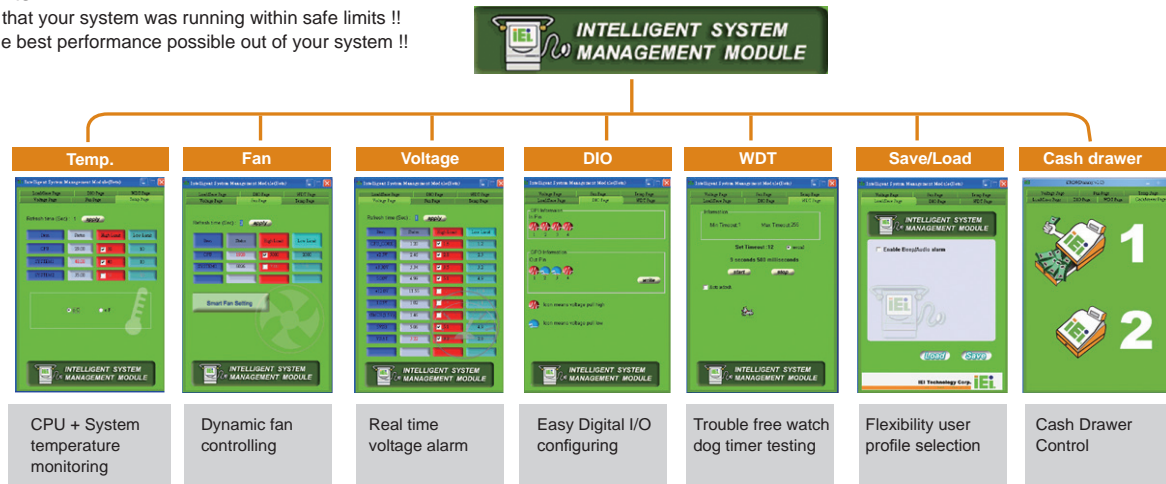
that your system was running within safe limits !!
e best performance possible out of your system !!

INTELLIGENT SYSTEM MANAGEMENT MODULE

Temp.

Fan

Voltage

DIO

WDT

Save/Load

Cash drawer

Refresh time (Sec) : 1 apply

INTELLIGENT SYSTEM MANAGEMENT MODULE

Smart Fan Setting

INTELLIGENT SYSTEM MANAGEMENT MODULE

INTELLIGENT SYSTEM MANAGEMENT MODULE

INTELLIGENT SYSTEM MANAGEMENT MODULE

Set Timeout: 32

start stop

INTELLIGENT SYSTEM MANAGEMENT MODULE

INTELLIGENT SYSTEM MANAGEMENT MODULE

Enable Beep/Audio alarm

Load Save

IEI Technology Corp.

1

2

CPU + System temperature monitoring

Dynamic fan controlling

Real time voltage alarm

Easy Digital I/O configuring

Trouble free watch dog timer testing

Flexibility user profile selection

Cash Drawer Control